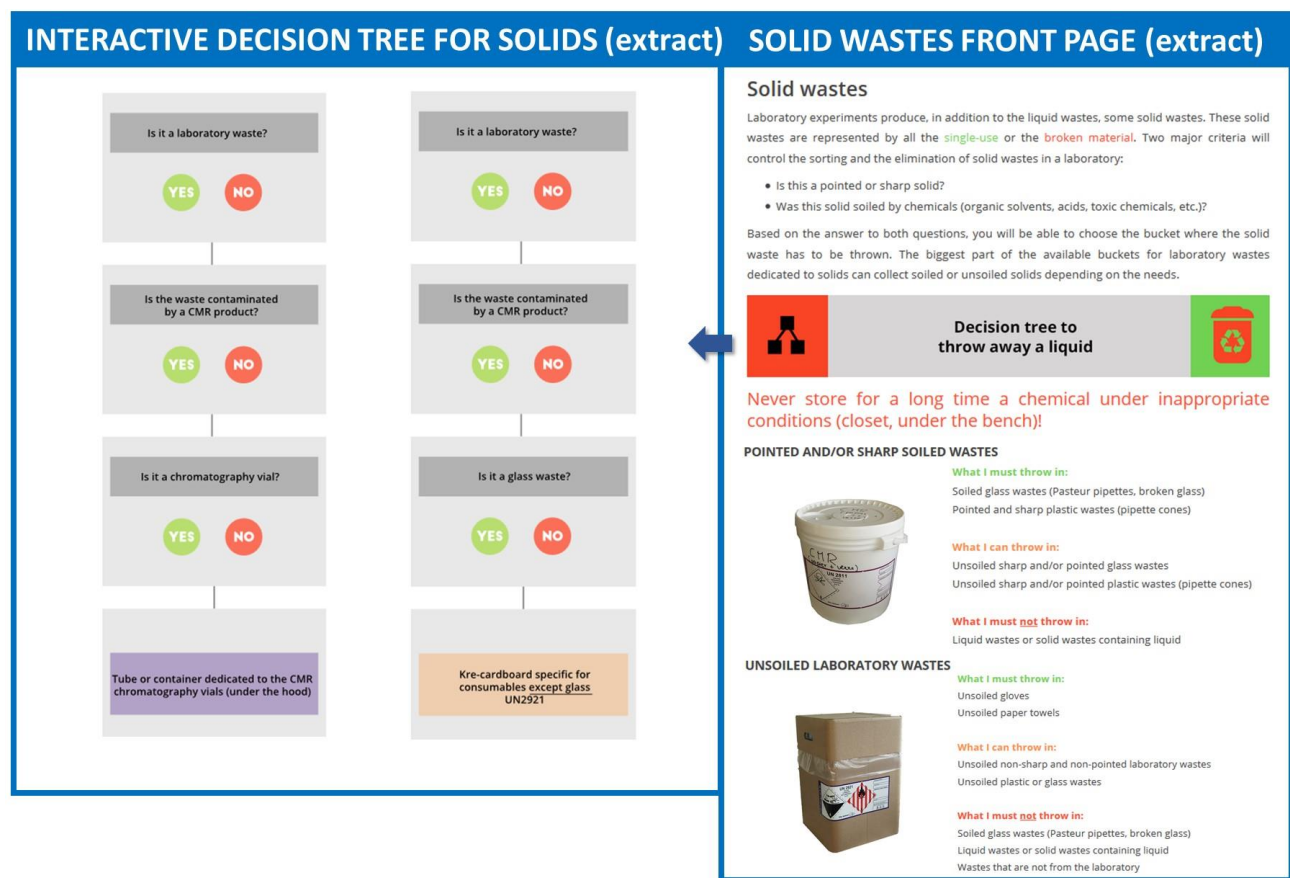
INTERACTIVE DECISION TREE FOR SOLIDS (extract)

Is it a laboratory waste?

YES NO

Is the waste contaminated by a CMR product?

YES NO

Is it a chromatography vial?

YES NO

Tube or container dedicated to the CMR chromatography vials (under the hood)

Is it a laboratory waste?

YES NO

Is the waste contaminated by a CMR product?

YES NO

Is it a glass waste?

YES NO

Kre-cardboard specific for consumables except glass UN2921

SOLID WASTES FRONT PAGE (extract)

Solid wastes

Laboratory experiments produce, in addition to the liquid wastes, some solid wastes. These solid wastes are represented by all the single-use or the broken material. Two major criteria will control the sorting and the elimination of solid wastes in a laboratory:

• Is this a pointed or sharp solid?
• Was this solid soiled by chemicals (organic solvents, acids, toxic chemicals, etc.)?

Based on the answer to both questions, you will be able to choose the bucket where the solid waste has to be thrown. The biggest part of the available buckets for laboratory wastes dedicated to solids can collect soiled or unsoiled solids depending on the needs.

Decision tree to throw away a liquid

Never store for a long time a chemical under inappropriate conditions (closet, under the bench)!

POINTED AND/OR SHARP SOILED WASTES

What I must throw in:
Soiled glass wastes (Pasteur pipettes, broken glass)
Pointed and sharp plastic wastes (pipette cones)

What I can throw in:
Unsoiled sharp and/or pointed glass wastes
Unsoiled sharp and/or pointed plastic wastes (pipette cones)

What I must not throw in:
Liquid wastes or solid wastes containing liquid

UNSOILED LABORATORY WASTES

What I must throw in:
Unsoiled gloves
Unsoiled paper towels

What I can throw in:
Unsoiled non-sharp and non-pointed laboratory wastes
Unsoiled plastic or glass wastes

What I must not throw in:
Soiled glass wastes (Pasteur pipettes, broken glass)
Liquid wastes or solid wastes containing liquid
Wastes that are not from the laboratory